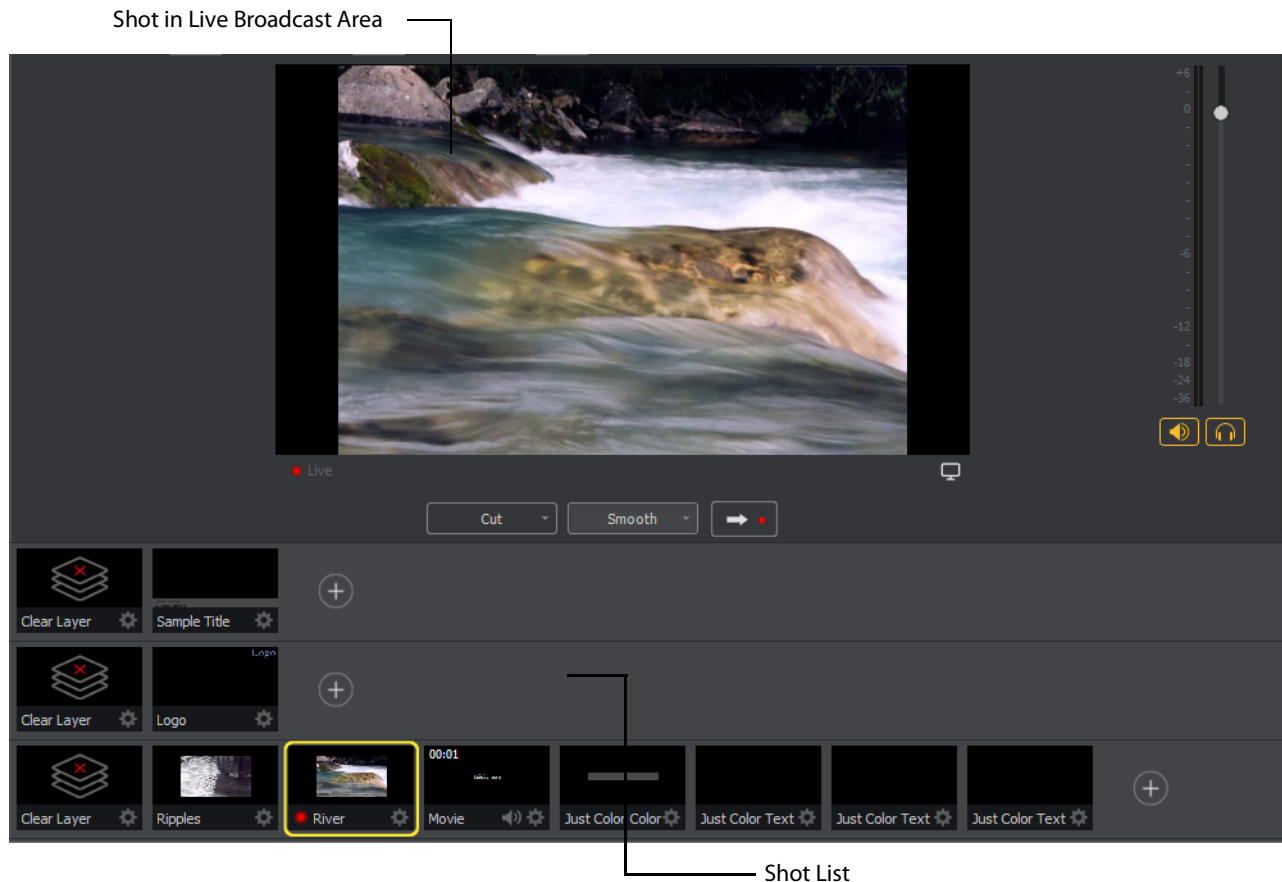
Shot in Live Broadcast Area

+6
0
-6
-12
-18
-24
-36

Live

Cut
Smooth

Clear Layer
Sample Title

Clear Layer
Logo
Logo

Clear Layer
Ripples
River
00:01
Movie
Just Color Color
Just Color Text
Just Color Text
Just Color Text

Shot List